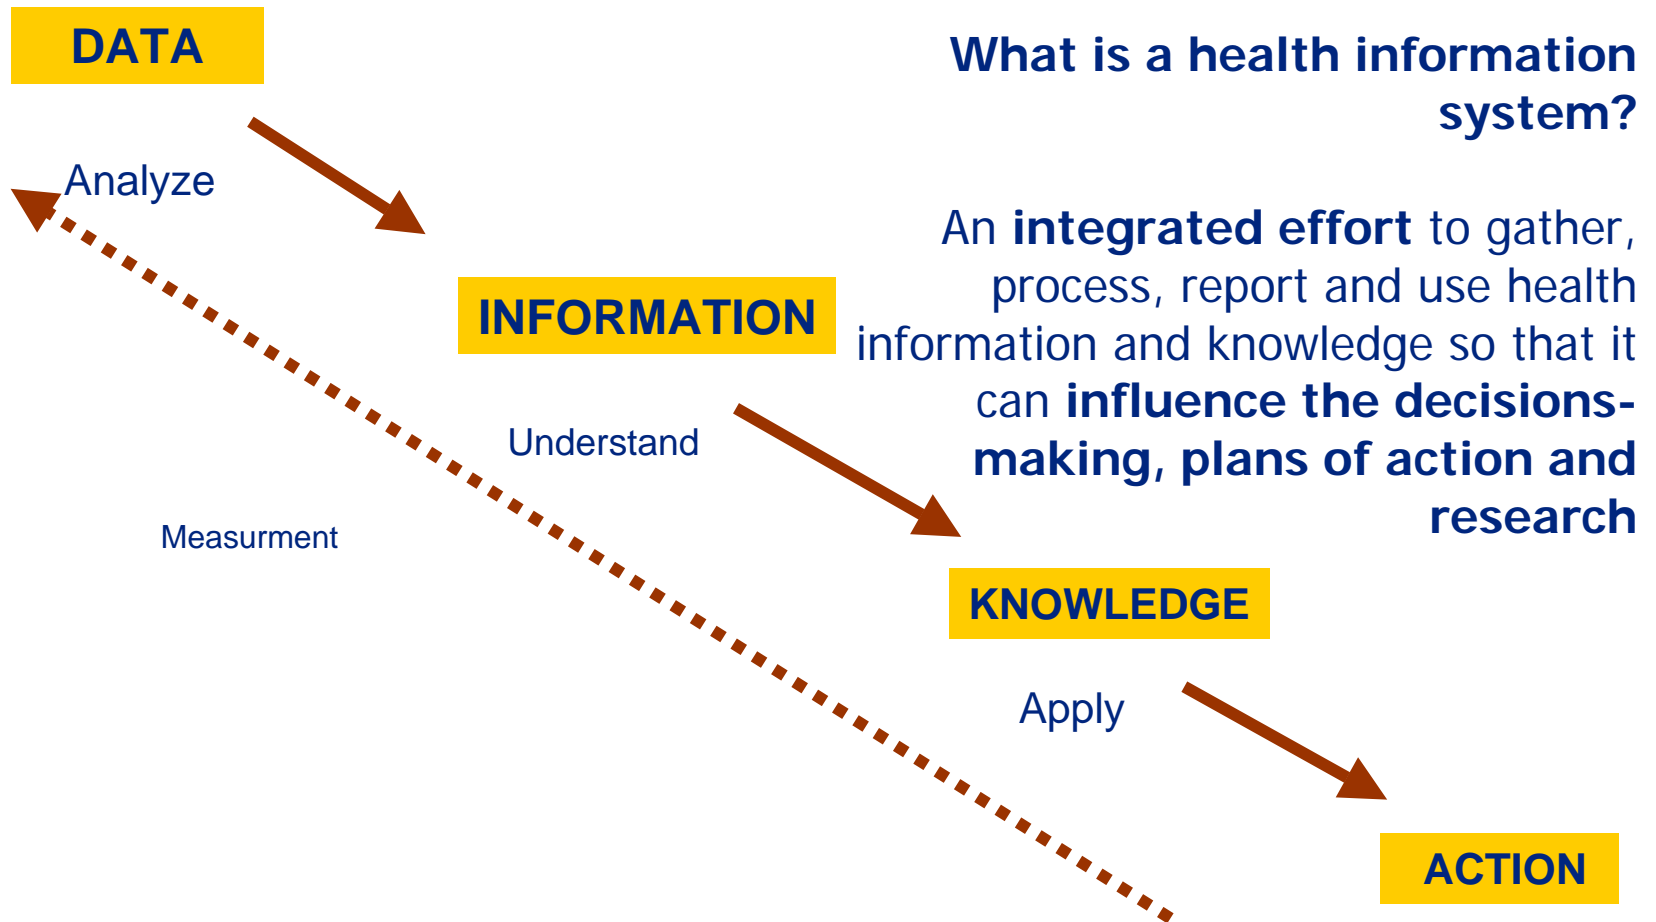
DATA

What is a health information system?

Analyze

An **integrated effort** to gather, process, report and use health information and knowledge so that it can **influence the decisions-making, plans of action and research**

INFORMATION

Understand

Measurment

KNOWLEDGE

Apply

ACTION